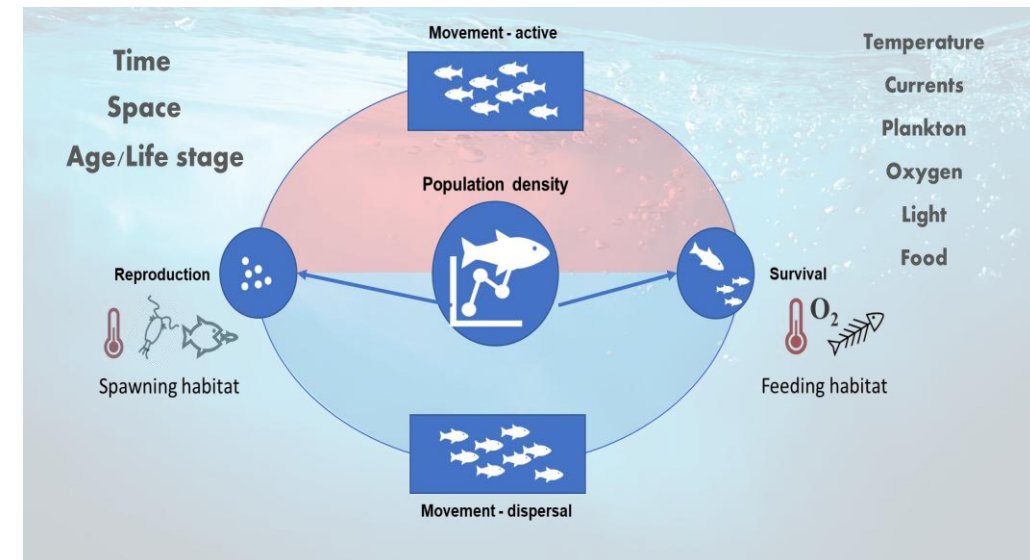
Time

Space

Age/Life stage

Movement - active

Temperature

Currents

Plankton

Oxygen

Light

Food

Population density

Reproduction

Survival

$O_2$

Spawning habitat

Feeding habitat

Movement - dispersal